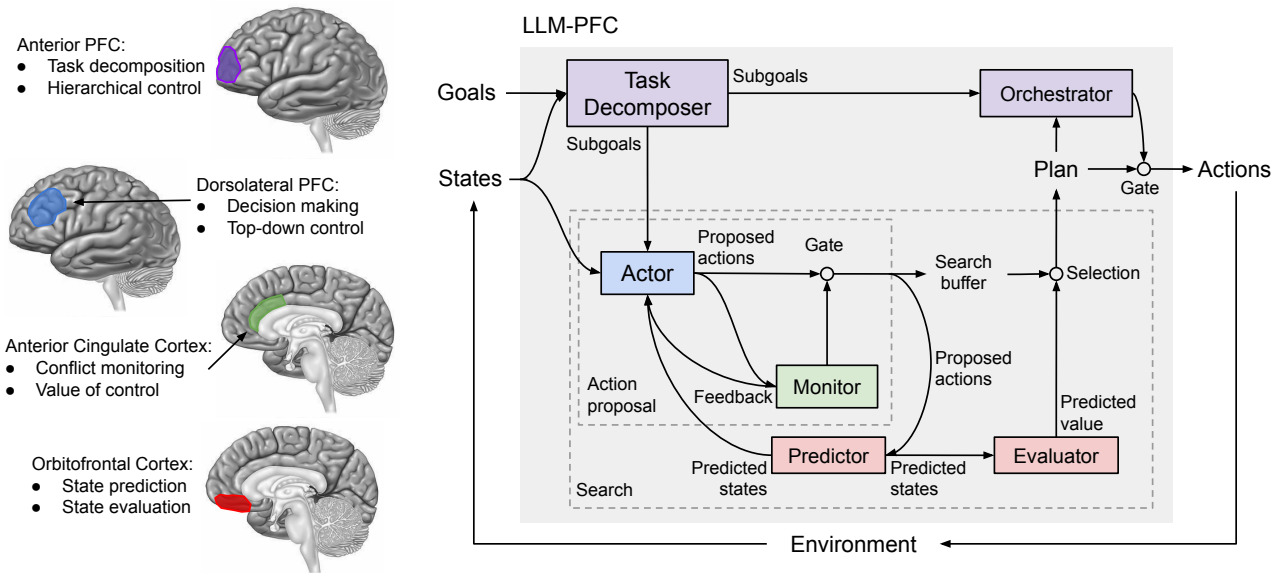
Anterior PFC:
● Task decomposition
● Hierarchical control

Dorsolateral PFC:
● Decision making
● Top-down control

Anterior Cingulate Cortex:
● Conflict monitoring
● Value of control

Orbitofrontal Cortex:
● State prediction
● State evaluation

LLM-PFC

Goals
States
Task Decomposer
Subgoals
Subgoals
Orchestrator
Plan
Gate
Actions
Actor
Proposed actions
Gate
Search buffer
Selection
Monitor
Action proposal
Feedback
Proposed actions
Predicted value
Predictor
Evaluator
Predicted states
Predicted states
Search
Environment